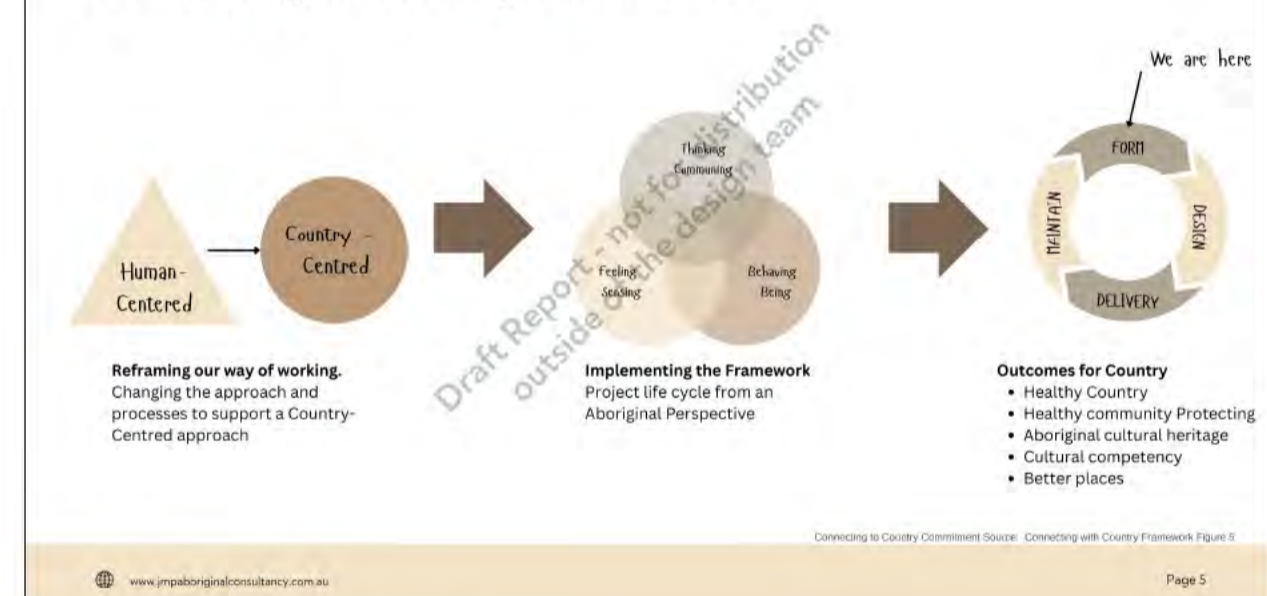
Draft Report - not for distribution outside of the design team

We are here

Human-Centered

Country - Centred

Thinking Communing

Feeling Sensing

Behaving Being

FORM

DESIGN

DELIVERY

MAINTAIN

**Reframing our way of working.**
Changing the approach and processes to support a Country-Centred approach

**Implementing the Framework**
Project life cycle from an Aboriginal Perspective

**Outcomes for Country**
- Healthy Country
- Healthy community Protecting
- Aboriginal cultural heritage
- Cultural competency
- Better places

Connecting to Country Commitment Source: Connecting with Country Framework Figure 5

www.jmpaboriginalconsultancy.com.au

Page 5